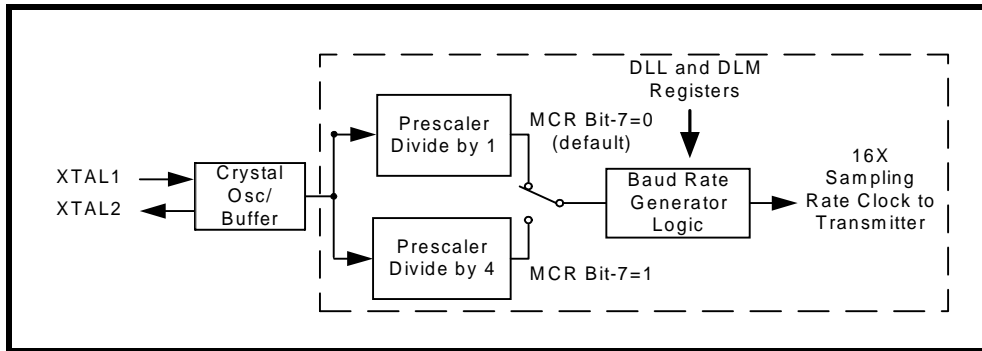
DLL and DLM Registers

Prescaler Divide by 1

MCR Bit-7=0 (default)

XTAL1

XTAL2

Crystal Osc/ Buffer

Baud Rate Generator Logic

16X Sampling Rate Clock to Transmitter

Prescaler Divide by 4

MCR Bit-7=1